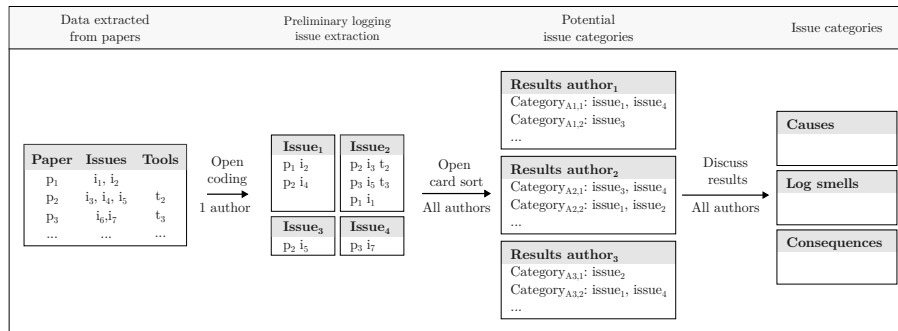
Data extracted from papers

Preliminary logging issue extraction

Potential issue categories

Issue categories

| Paper | Issues | Tools |
|---|---|---|
| $p_1$ | $i_1$, $i_2$ | |
| $p_2$ | $i_3$, $i_4$, $i_5$ | $t_2$ |
| $p_3$ | $i_6$,$i_7$ | $t_3$ |
| ... | ... | ... |

Open coding

1 author

**Issue$_1$**
$p_1$ $i_2$
$p_2$ $i_4$

**Issue$_2$**
$p_2$ $i_3$ $t_2$
$p_3$ $i_5$ $t_3$
$p_1$ $i_1$

**Issue$_3$**
$p_2$ $i_5$

**Issue$_4$**
$p_3$ $i_7$

Open card sort

All authors

**Results author$_1$**
Category$_{A1.1}$: issue$_1$, issue$_4$
Category$_{A1.2}$: issue$_3$
...

**Results author$_2$**
Category$_{A2.1}$: issue$_3$, issue$_4$
Category$_{A2.2}$: issue$_1$, issue$_2$
...

**Results author$_3$**
Category$_{A3.1}$: issue$_2$
Category$_{A3.2}$: issue$_1$, issue$_4$
...

Discuss results

All authors

**Causes**

**Log smells**

**Consequences**